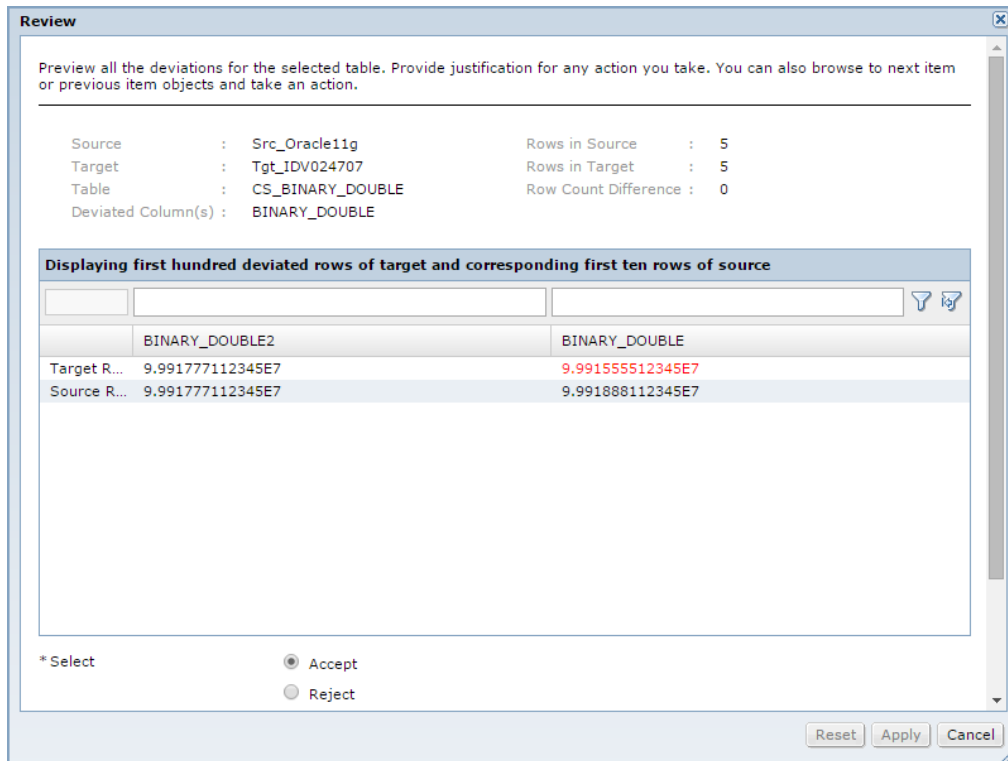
Review

Preview all the deviations for the selected table. Provide justification for any action you take. You can also browse to next item or previous item objects and take an action.

Source : Src_Oracle11g
Target : Tgt_IDV024707
Table : CS_BINARY_DOUBLE
Deviated Column(s) : BINARY_DOUBLE

Rows in Source : 5
Rows in Target : 5
Row Count Difference : 0

Displaying first hundred deviated rows of target and corresponding first ten rows of source

| | BINARY_DOUBLE2 | BINARY_DOUBLE |
|---|---|---|
| Target R... | 9.991777112345E7 | 9.991555512345E7 |
| Source R... | 9.991777112345E7 | 9.991888112345E7 |

* Select

Accept

Reject

Reset Apply Cancel